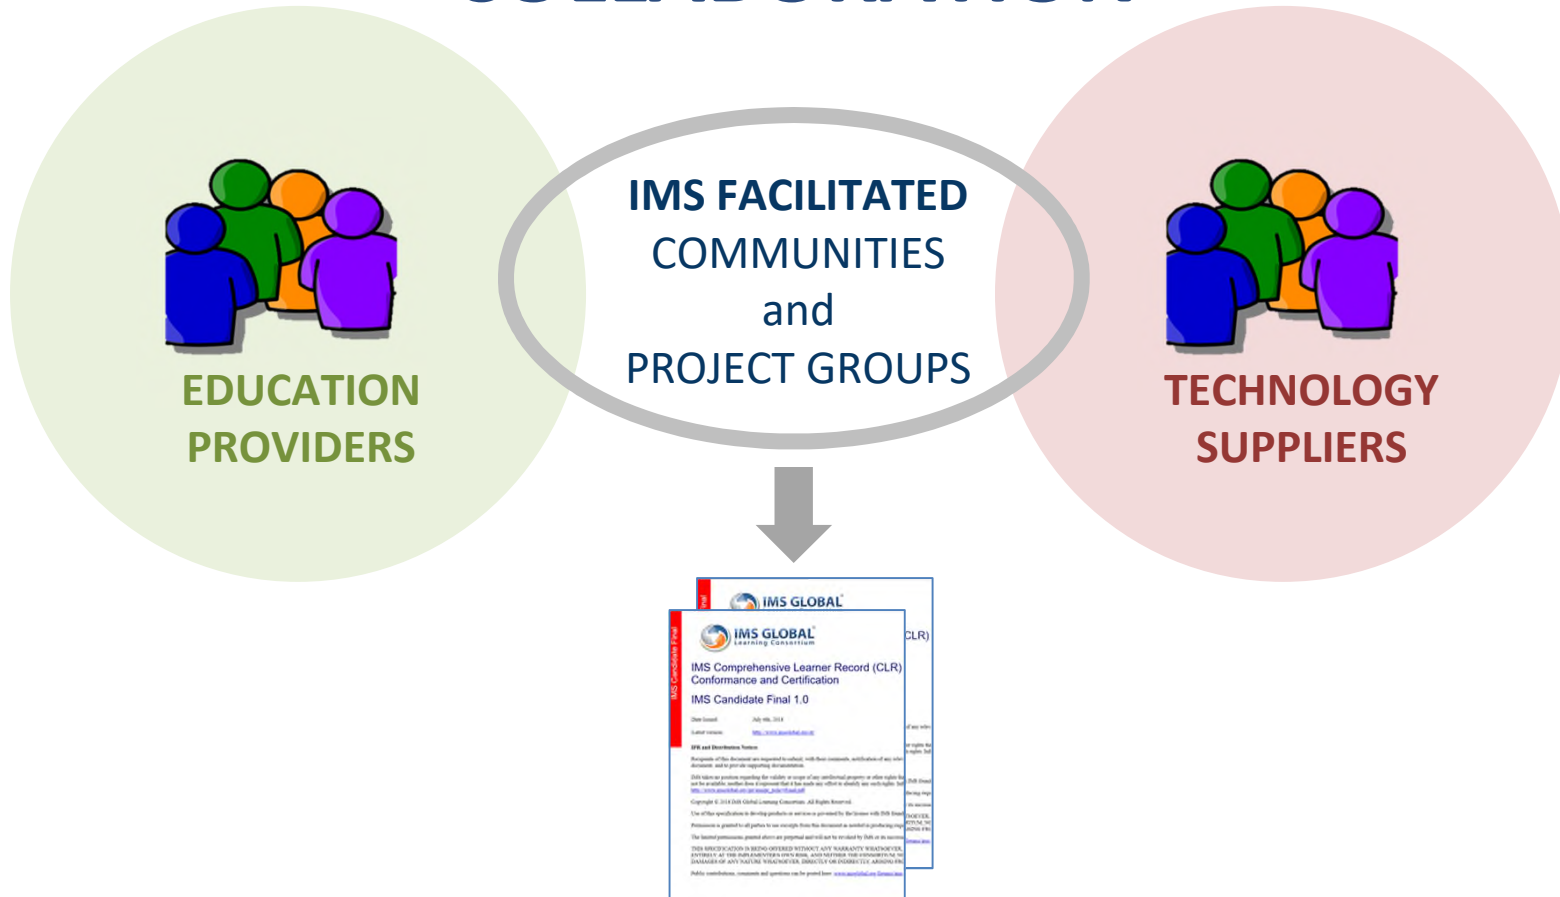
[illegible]

IMS FACILITATED COMMUNITIES and PROJECT GROUPS

EDUCATION PROVIDERS

TECHNOLOGY SUPPLIERS

IMS GLOBAL

CLR)

IMS Candidate Final

IMS GLOBAL Learning Consortium

IMS Comprehensive Learner Record (CLR) Conformance and Certification

IMS Candidate Final 1.0

Date Issued: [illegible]
Latest version: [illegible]

IPR and Distribution Notices

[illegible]